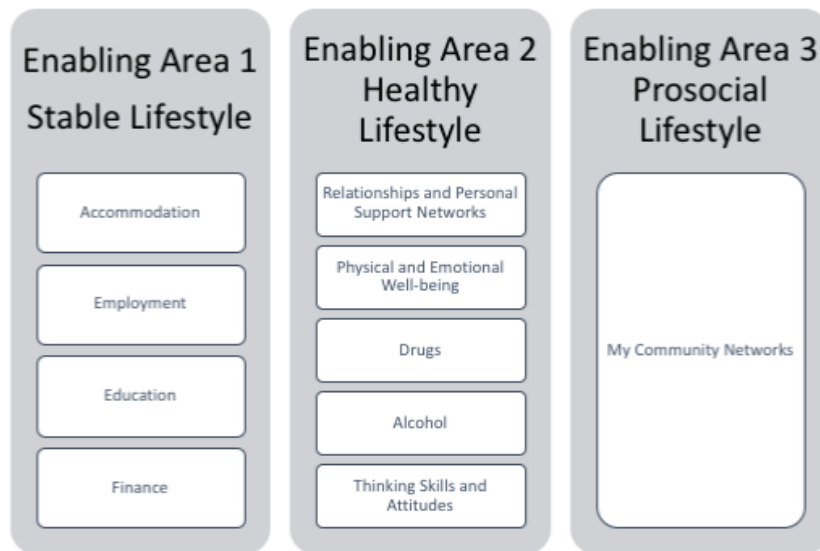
Enabling Area 1
Stable Lifestyle

Accommodation

Employment

Education

Finance

Enabling Area 2
Healthy Lifestyle

Relationships and Personal Support Networks

Physical and Emotional Well-being

Drugs

Alcohol

Thinking Skills and Attitudes

Enabling Area 3
Prosocial Lifestyle

My Community Networks